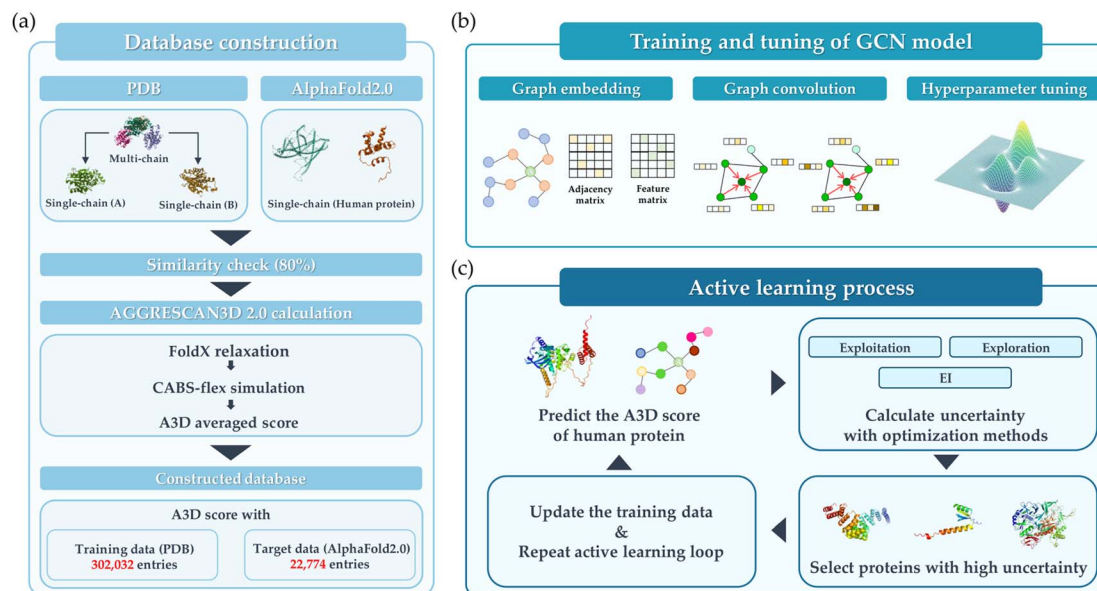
(a)

Database construction

PDB

Multi-chain

Single-chain (A)

Single-chain (B)

AlphaFold2.0

Single-chain (Human protein)

Similarity check (80%)

AGGRESCAN3D 2.0 calculation

FoldX relaxation

CABS-flex simulation

A3D averaged score

Constructed database

A3D score with

Training data (PDB)
302,032 entries

Target data (AlphaFold2.0)
22,774 entries

(b)

Training and tuning of GCN model

Graph embedding

Adjacency matrix

Feature matrix

Graph convolution

Hyperparameter tuning

(c)

Active learning process

Predict the A3D score of human protein

Exploitation

Exploration

EI

Calculate uncertainty with optimization methods

Update the training data
&
Repeat active learning loop

Select proteins with high uncertainty